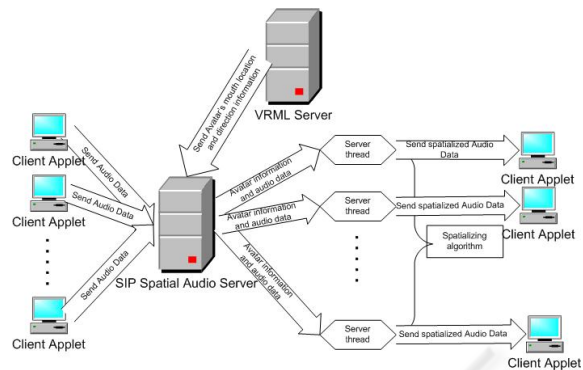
VRML Server

Send Avatar's mouth location and direction information

Client Applet

Send Audio Data

Client Applet

Send Audio Data

Client Applet

Send Audio Data

SIP Spatial Audio Server

Avatar information and audio data

Avatar information and audio data

Avatar information and audio data

Server thread

Send spatialized Audio Data

Client Applet

Server thread

Send spatialized Audio Data

Client Applet

Spatializing algorithm

Server thread

Send spatialized Audio Data

Client Applet